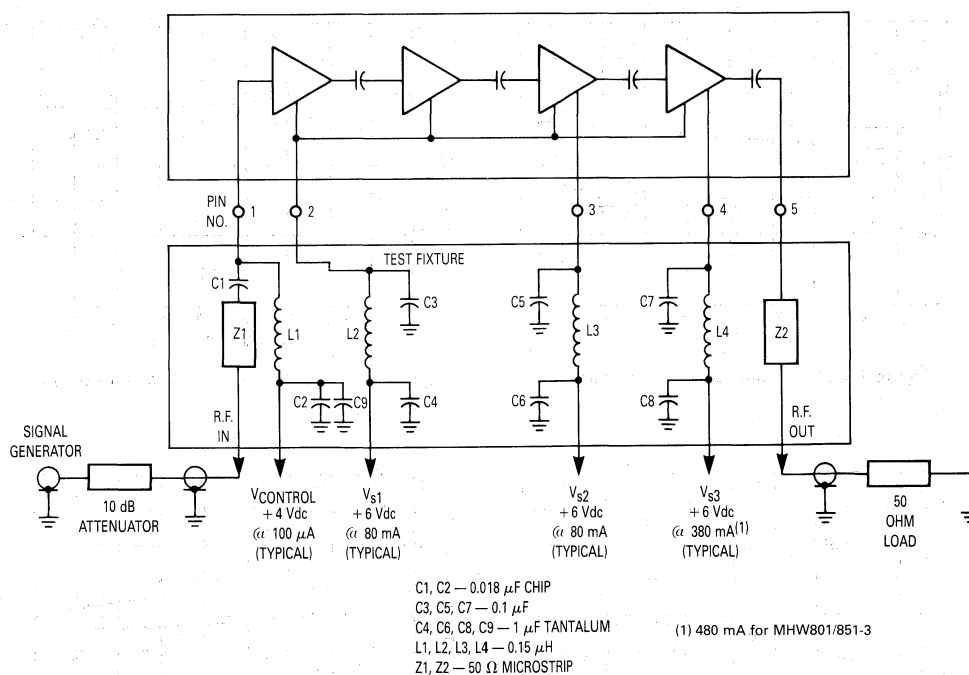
PIN NO. 1 2 3 4 5

TEST FIXTURE

C1 C3 C5 C7

Z1 L1 L2 L3 L4 Z2

C2 C9 C4 C6 C8

R.F. IN

R.F. OUT

SIGNAL GENERATOR

10 dB ATTENUATOR

$V_{CONTROL}$
+ 4 Vdc
@ 100 $\mu$A
(TYPICAL)

$V_{s1}$
+ 6 Vdc
@ 80 mA
(TYPICAL)

$V_{s2}$
+ 6 Vdc
@ 80 mA
(TYPICAL)

$V_{s3}$
+ 6 Vdc
@ 380 mA$^{(1)}$
(TYPICAL)

50 OHM LOAD

C1, C2 — 0.018 $\mu$F CHIP
C3, C5, C7 — 0.1 $\mu$F
C4, C6, C8, C9 — 1 $\mu$F TANTALUM
L1, L2, L3, L4 — 0.15 $\mu$H
Z1, Z2 — 50 $\Omega$ MICROSTRIP

(1) 480 mA for MHW801/851-3